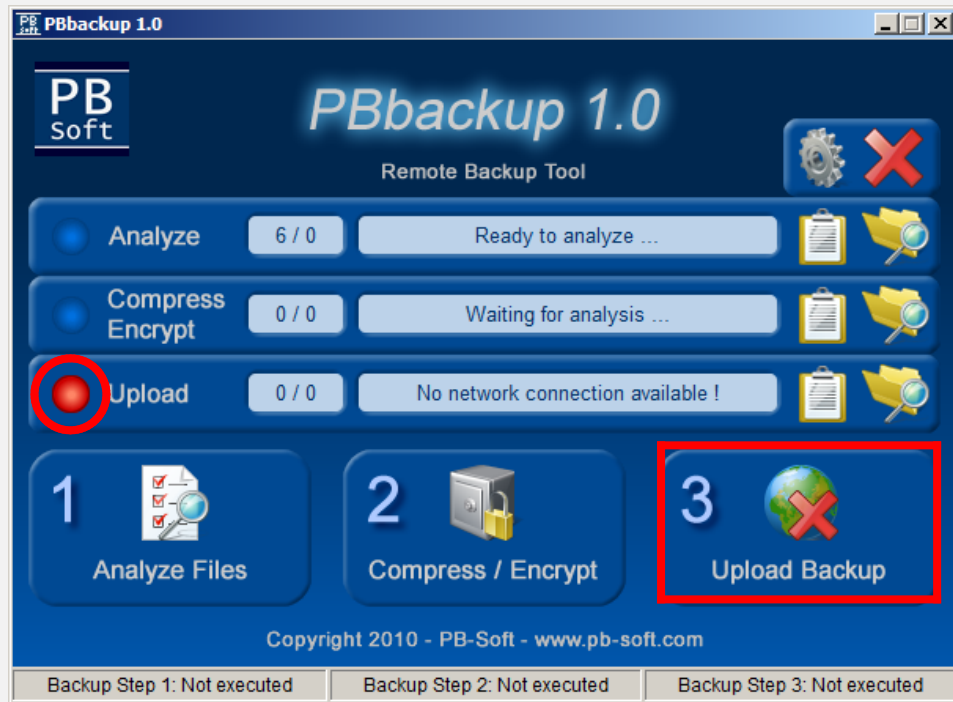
PBbackup 1.0

PB Soft

PBbackup 1.0

Remote Backup Tool

Analyze 6 / 0 Ready to analyze ...

Compress Encrypt 0 / 0 Waiting for analysis ...

Upload 0 / 0 No network connection available !

1 Analyze Files

2 Compress / Encrypt

3 Upload Backup

Copyright 2010 - PB-Soft - www.pb-soft.com

| Backup Step 1: Not executed | Backup Step 2: Not executed | Backup Step 3: Not executed |
|---|---|---|